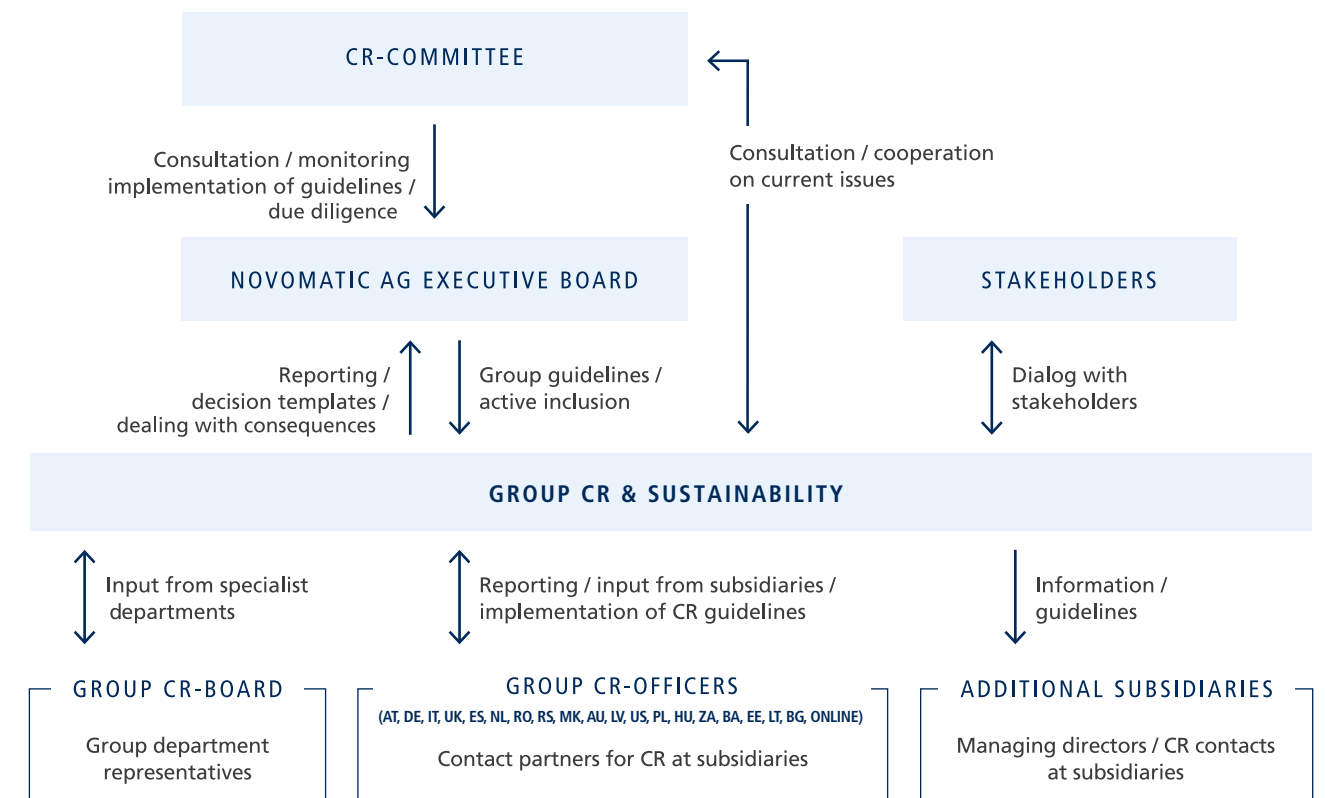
CR-COMMITTEE

Consultation / monitoring implementation of guidelines / due diligence

Consultation / cooperation on current issues

NOVOMATIC AG EXECUTIVE BOARD

STAKEHOLDERS

Reporting / decision templates / dealing with consequences

Group guidelines / active inclusion

Dialog with stakeholders

GROUP CR & SUSTAINABILITY

Input from specialist departments

Reporting / input from subsidiaries / implementation of CR guidelines

Information / guidelines

GROUP CR-BOARD

Group department representatives

GROUP CR-OFFICERS

(AT, DE, IT, UK, ES, NL, RO, RS, MK, AU, LV, US, PL, HU, ZA, BA, EE, LT, BG, ONLINE)

Contact partners for CR at subsidiaries

ADDITIONAL SUBSIDIARIES

Managing directors / CR contacts at subsidiaries